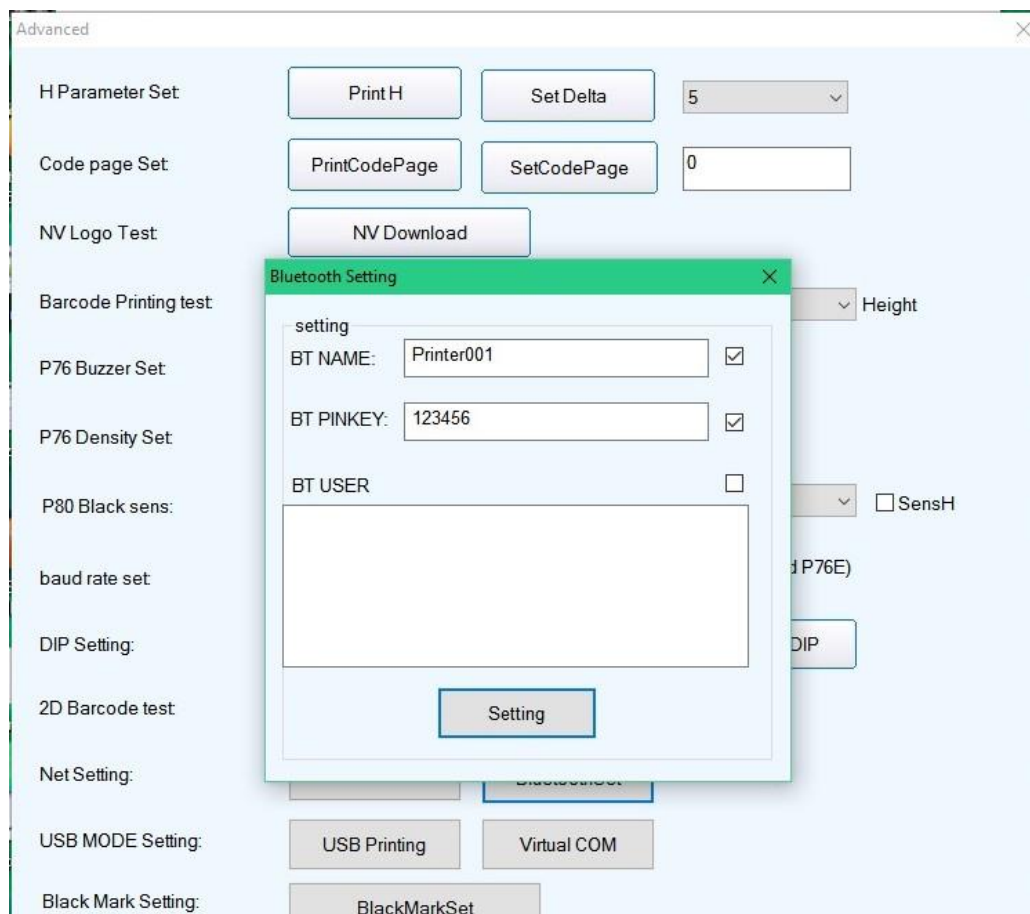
Advanced

H Parameter Set
Print H
Set Delta
5

Code page Set
PrintCodePage
SetCodePage
0

NV Logo Test
NV Download

Barcode Printing test
Height

P76 Buzzer Set

P76 Density Set

P80 Black sens:
SensH

baud rate set
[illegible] P76E)

DIP Setting:
DIP

2D Barcode test

Net Setting:
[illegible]

USB MODE Setting:
USB Printing
Virtual COM

Black Mark Setting:
BlackMarkSet

Bluetooth Setting
setting
BT NAME:
Printer001
BT PINKEY:
123456
BT USER
Setting